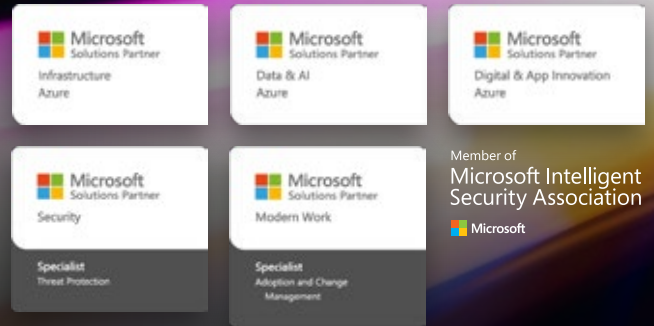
Microsoft
Solutions Partner
Infrastructure
Azure

Microsoft
Solutions Partner
Data & AI
Azure

Microsoft
Solutions Partner
Digital & App Innovation
Azure

Microsoft
Solutions Partner
Security
Specialist
Threat Protection

Microsoft
Solutions Partner
Modern Work
Specialist
Adoption and Change Management

Member of
Microsoft Intelligent Security Association
Microsoft